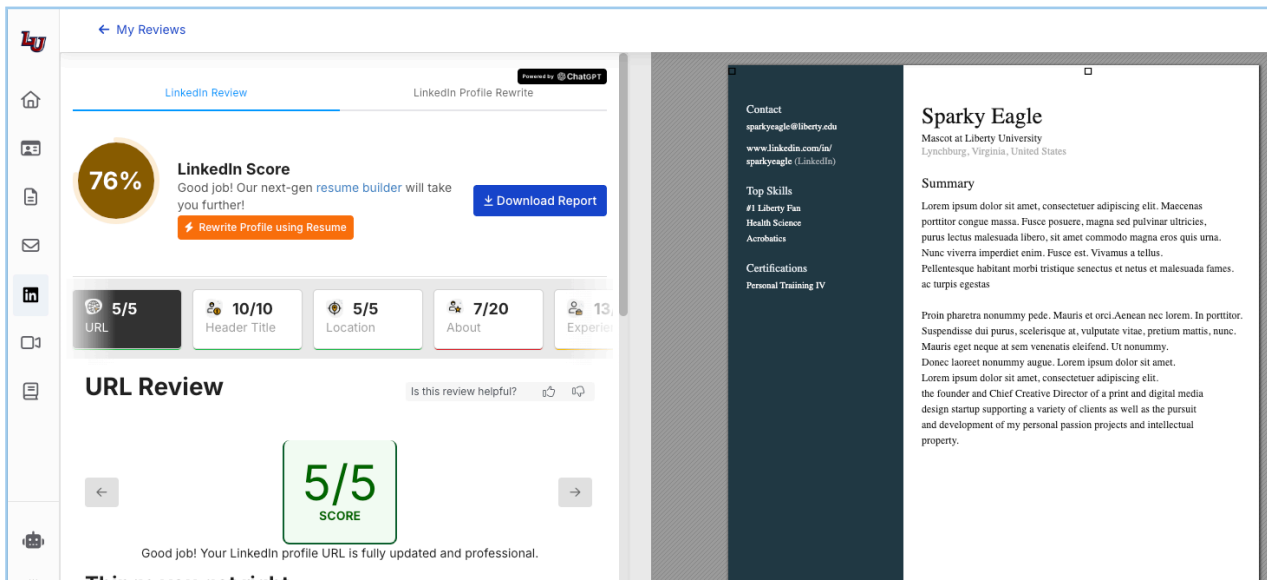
LU

← My Reviews

Powered by ChatGPT

LinkedIn Review

LinkedIn Profile Rewrite

76%

LinkedIn Score

Good job! Our next-gen resume builder will take you further!

⚡ Rewrite Profile using Resume

⤓ Download Report

5/5 URL

10/10 Header Title

5/5 Location

7/20 About

13 Experi

URL Review

Is this review helpful?

5/5

SCORE

Good job! Your LinkedIn profile URL is fully updated and professional.

Contact

sparkyeagle@liberty.edu

www.linkedin.com/in/sparkyeagle (LinkedIn)

Top Skills

#1 Liberty Fan

Health Science

Acrobatics

Certifications

Personal Traiining IV

Sparky Eagle

Mascot at Liberty University

Lynchburg, Virginia, United States

Summary

Lorem ipsum dolor sit amet, consectetuer adipiscing elit. Maecenas porttitor congue massa. Fusce posuere, magna sed pulvinar ultricies, purus lectus malesuada libero, sit amet commodo magna eros quis urna. Nunc viverra imperdiet enim. Fusce est. Vivamus a tellus. Pellentesque habitant morbi tristique senectus et netus et malesuada fames. ac turpis egestas

Proin pharetra nonummy pede. Mauris et orci.Aenean nec lorem. In porttitor. Suspendisse dui purus, scelerisque at, vulputate vitae, pretium mattis, nunc. Mauris eget neque at sem venenatis eleifend. Ut nonummy. Donec laoreet nonummy augue. Lorem ipsum dolor sit amet. Lorem ipsum dolor sit amet, consectetuer adipiscing elit. the founder and Chief Creative Director of a print and digital media design startup supporting a variety of clients as well as the pursuit and development of my personal passion projects and intellectual property.